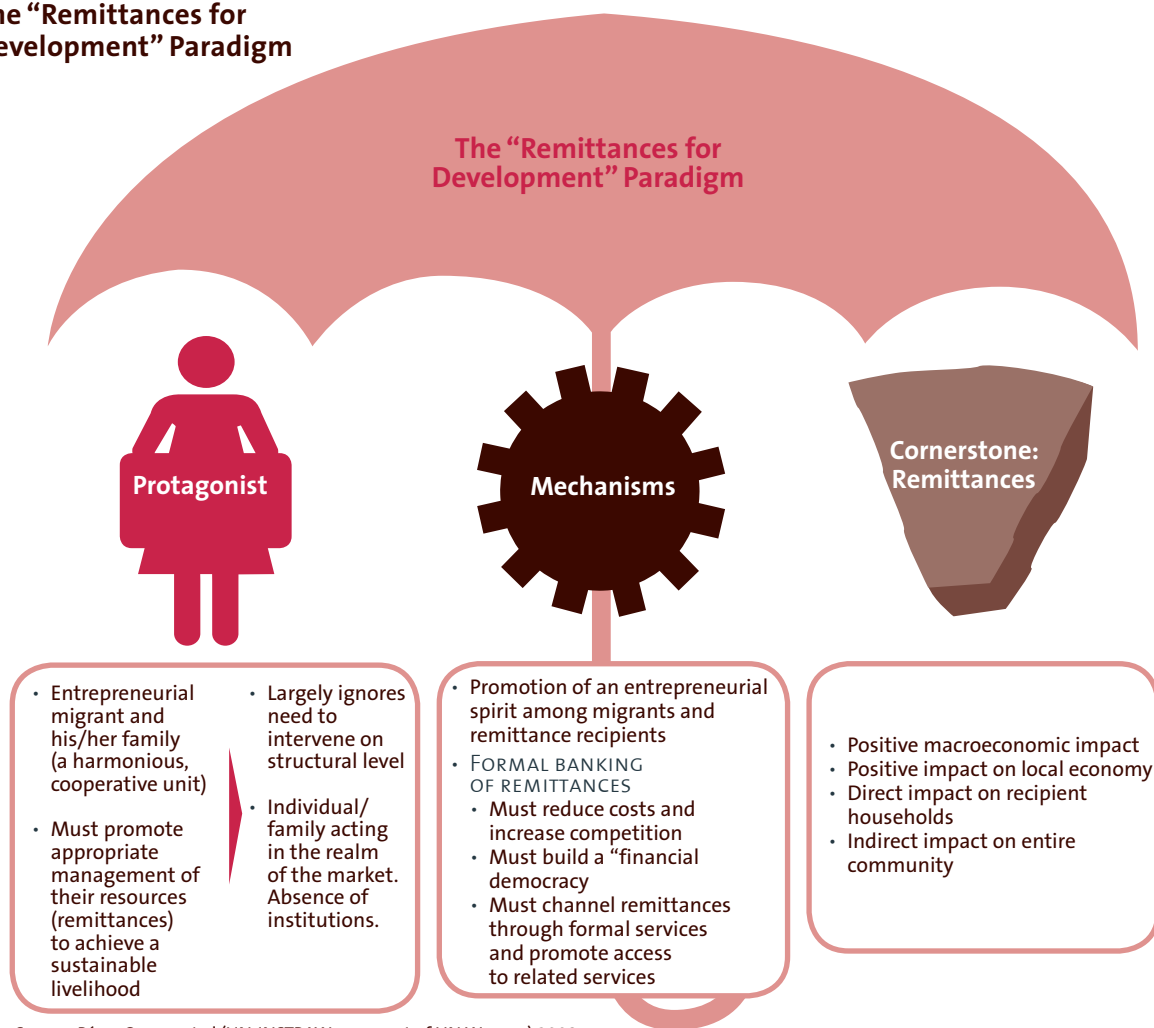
he "Remittances for
evelopment" Paradigm

The "Remittances for Development" Paradigm

Protagonist

Mechanisms

Cornerstone: Remittances

• Entrepreneurial migrant and his/her family (a harmonious, cooperative unit)

• Must promote appropriate management of their resources (remittances) to achieve a sustainable livelihood

• Largely ignores need to intervene on structural level

• Individual/ family acting in the realm of the market. Absence of institutions.

• Promotion of an entrepreneurial spirit among migrants and remittance recipients

• FORMAL BANKING OF REMITTANCES

• Must reduce costs and increase competition

• Must build a "financial democracy

• Must channel remittances through formal services and promote access to related services

• Positive macroeconomic impact

• Positive impact on local economy

• Direct impact on recipient households

• Indirect impact on entire community

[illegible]